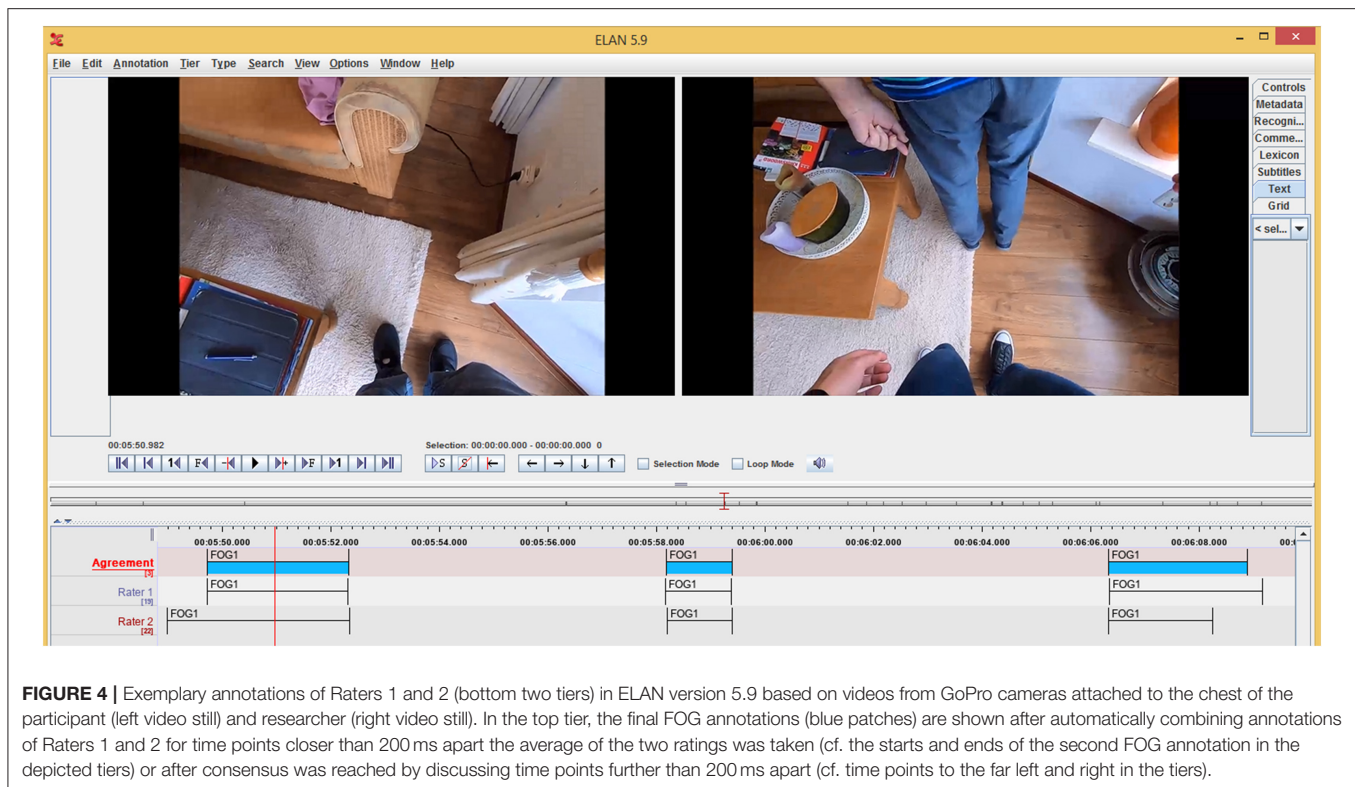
ELAN 5.9

File Edit Annotation Tier Type Search View Options Window Help

Controls
Metadata
Recogni...
Comme...
Lexicon
Subtitles
Text
Grid
< sel...

00:05:50.982

Selection: 00:00:00.000 - 00:00:00.000 0

Selection Mode
Loop Mode

00:05:50.000 00:05:52.000 00:05:54.000 00:05:56.000 00:05:58.000 00:06:00.000 00:06:02.000 00:06:04.000 00:06:06.000 00:06:08.000 00:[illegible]

Agreement [3]
FOG1 FOG1 FOG1

Rater 1 [19]
FOG1 FOG1 FOG1

Rater 2 [22]
FOG1 FOG1 FOG1

**FIGURE 4 |** Exemplary annotations of Raters 1 and 2 (bottom two tiers) in ELAN version 5.9 based on videos from GoPro cameras attached to the chest of the participant (left video still) and researcher (right video still). In the top tier, the final FOG annotations (blue patches) are shown after automatically combining annotations of Raters 1 and 2 for time points closer than 200 ms apart the average of the two ratings was taken (cf. the starts and ends of the second FOG annotation in the depicted tiers) or after consensus was reached by discussing time points further than 200 ms apart (cf. time points to the far left and right in the tiers).